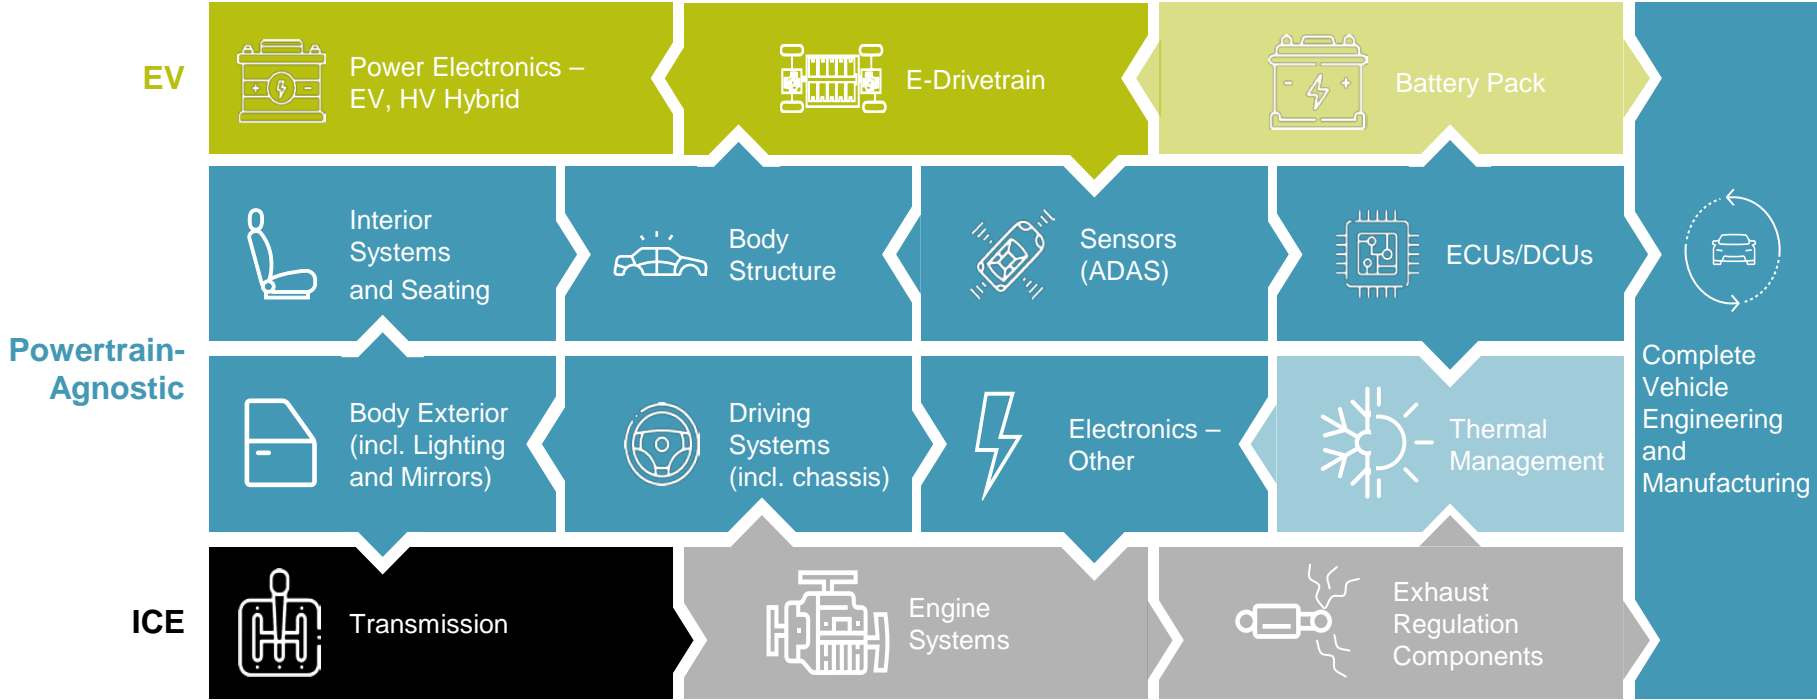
EV

Power Electronics – EV, HV Hybrid

E-Drivetrain

Battery Pack

Powertrain-Agnostic

Interior Systems and Seating

Body Structure

Sensors (ADAS)

ECUs/DCUs

Complete Vehicle Engineering and Manufacturing

Body Exterior (incl. Lighting and Mirrors)

Driving Systems (incl. chassis)

Electronics – Other

Thermal Management

ICE

Transmission

Engine Systems

Exhaust Regulation Components